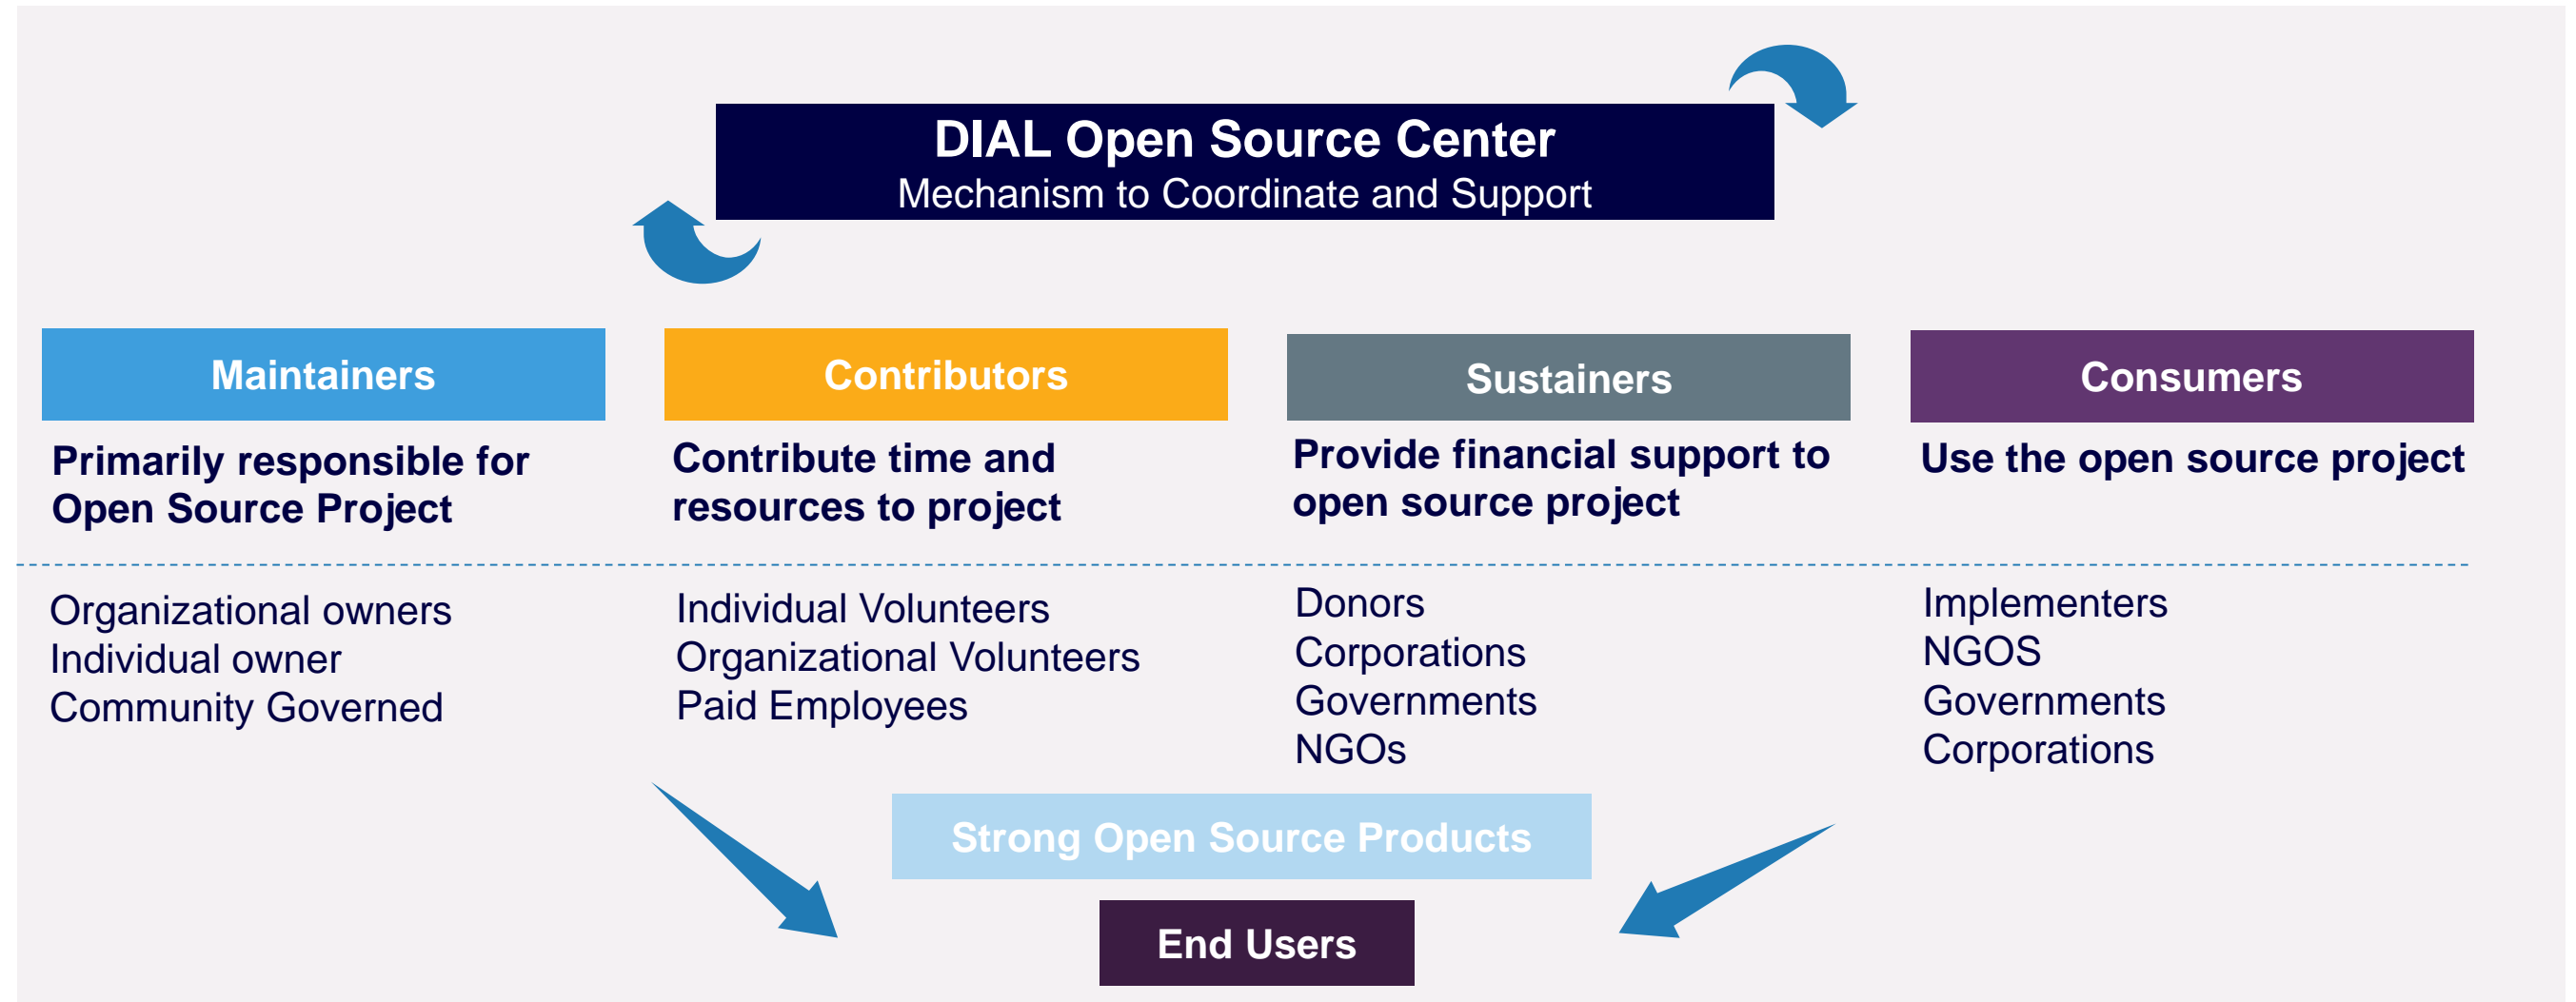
DIAL Open Source Center
Mechanism to Coordinate and Support

Maintainers

Primarily responsible for Open Source Project

Organizational owners
Individual owner
Community Governed

Contributors

Contribute time and resources to project

Individual Volunteers
Organizational Volunteers
Paid Employees

Sustainers

Provide financial support to open source project

Donors
Corporations
Governments
NGOs

Consumers

Use the open source project

Implementers
NGOS
Governments
Corporations

Strong Open Source Products

End Users